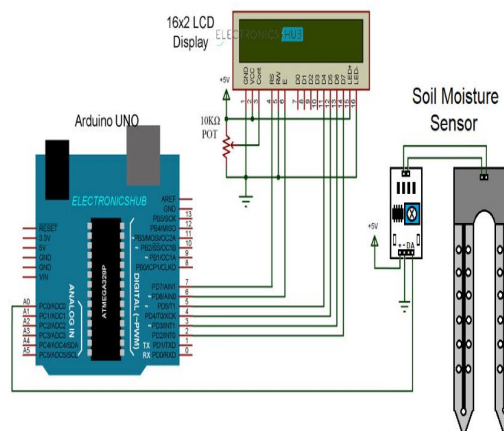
16x2 LCD Display

ELECTRONICSHUB

+5V

GND VCC Cont RS RW E D0 D1 D2 D3 D4 D5 D6 D7 LED+ LED-

10KΩ POT

Soil Moisture Sensor

Arduino UNO

ELECTRONICSHUB

AREF GND PB5/SCK PB4/MISO PB3/MOSI/OC2A PB2/SS/OC1B PB1/OC1A PB0/ICP1/CLKO

13 12 11 10 9 8

RESET 3.3V 5V GND GND VIN

ATMEGA328P

ANALOG IN

A0 A1 A2 A3 A4 A5

PC0/ADC0 PC1/ADC1 PC2/ADC2 PC3/ADC3 PC4/ADC4/SDA PC5/ADC5/SCL

DIGITAL (~PWM)

PD7/AIN1 PD6/AIN0 PD5/T1 PD4/T0/XCK PD3/INT1 PD2/INT0 PD1/TXD PD0/RXD

7 6 5 4 3 2 1 0

TX RX

+5V

+ - DA